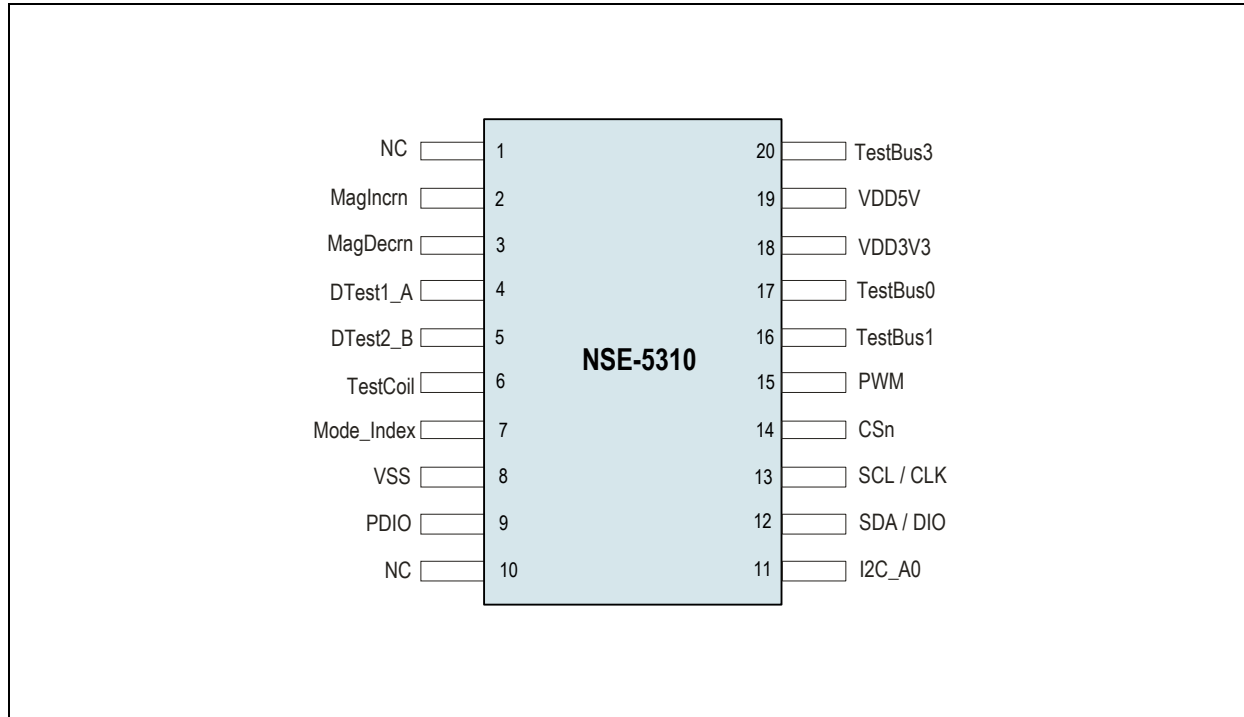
NC 1
MagIncrn 2
MagDecrn 3
DTest1_A 4
DTest2_B 5
TestCoil 6
Mode_Index 7
VSS 8
PDIO 9
NC 10

NSE-5310

20 TestBus3
19 VDD5V
18 VDD3V3
17 TestBus0
16 TestBus1
15 PWM
14 CSn
13 SCL / CLK
12 SDA / DIO
11 I2C_A0